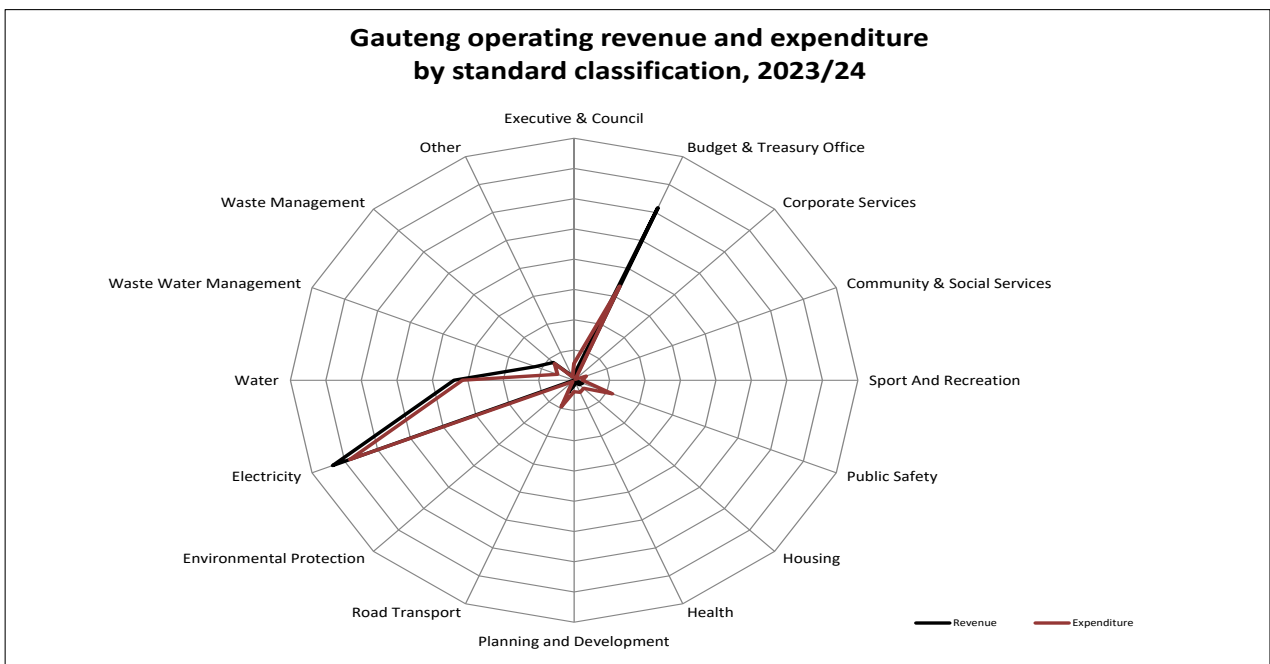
Gauteng operating revenue and expenditure by standard classification, 2023/24

Executive & Council
Budget & Treasury Office
Corporate Services
Community & Social Services
Sport And Recreation
Public Safety
Housing
Health
Planning and Development
Road Transport
Environmental Protection
Electricity
Water
Waste Water Management
Waste Management
Other

Revenue
Expenditure